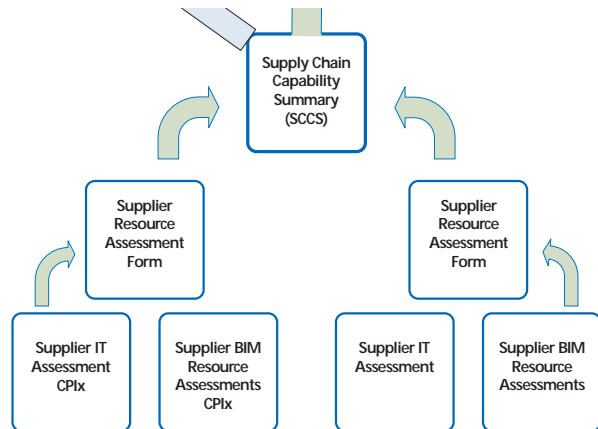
Supply Chain Capability Summary (SCCS)

Supplier Resource Assessment Form

Supplier Resource Assessment Form

Supplier IT Assessment CPIx

Supplier BIM Resource Assessments CPIx

Supplier IT Assessment

Supplier BIM Resource Assessments